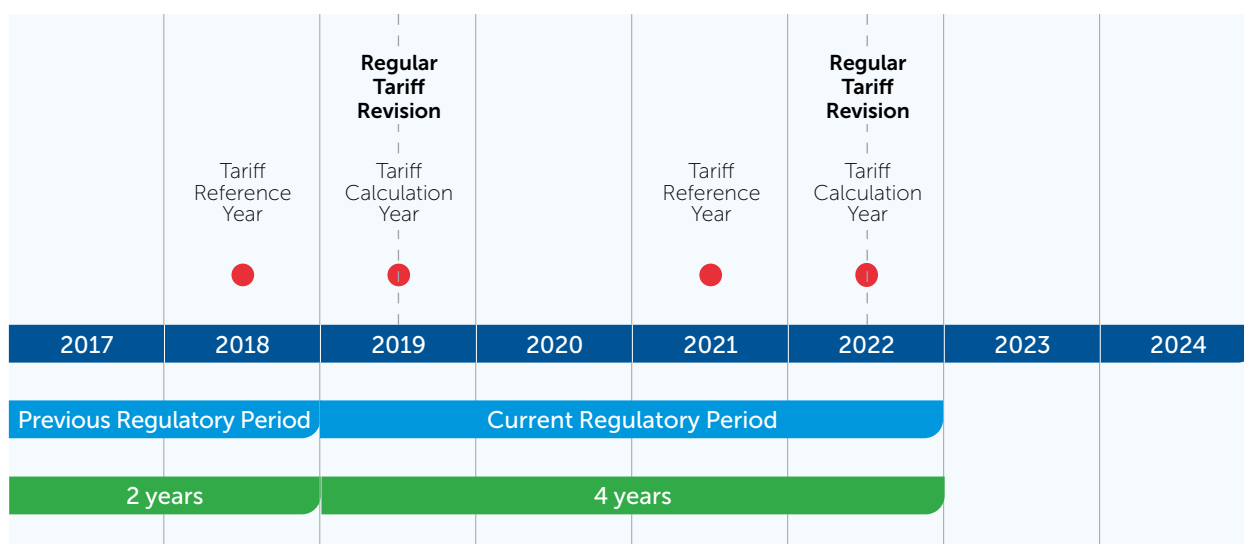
Regular Tariff Revision

Regular Tariff Revision

Tariff Reference Year

Tariff Calculation Year

Tariff Reference Year

Tariff Calculation Year

| 2017 | 2018 | 2019 | 2020 | 2021 | 2022 | 2023 | 2024 |
|---|---|---|---|---|---|---|---|

Previous Regulatory Period

Current Regulatory Period

2 years

4 years